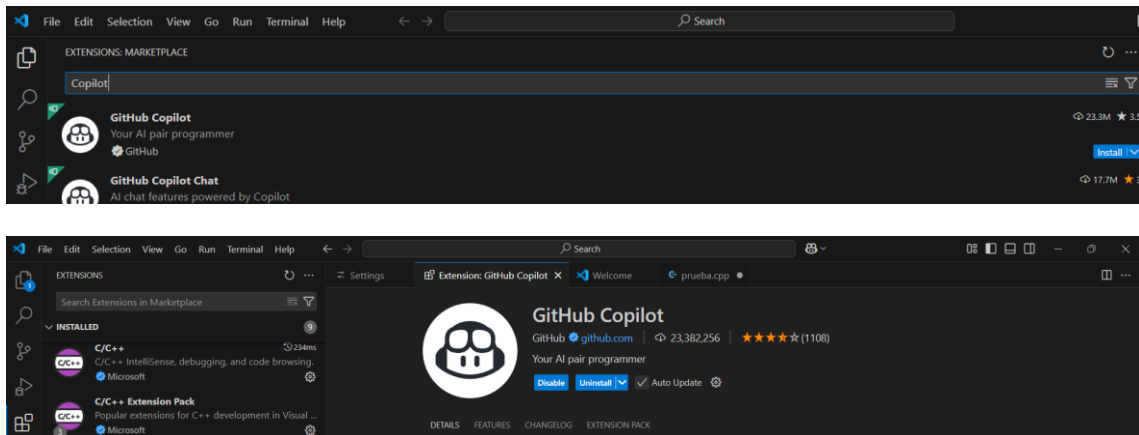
File Edit Selection View Go Run Terminal Help

Search

EXTENSIONS: MARKETPLACE

Copilot

GitHub Copilot
Your AI pair programmer
GitHub
23.3M ★ 3.5
Install

GitHub Copilot Chat
AI chat features powered by Copilot
17.7M ★ 3

File Edit Selection View Go Run Terminal Help

Search

EXTENSIONS

Search Extensions in Marketplace

INSTALLED 9

C/C++
234ms
C/C++ IntelliSense, debugging, and code browsing.
Microsoft

C/C++ Extension Pack
Popular extensions for C++ development in Visual ...
Microsoft

Settings

Extension: GitHub Copilot

Welcome

prueba.cpp

GitHub Copilot
GitHub github.com | 23,382,256 | ★★★★☆ (1108)
Your AI pair programmer
Disable Uninstall Auto Update

DETAILS FEATURES CHANGELOG EXTENSION PACK